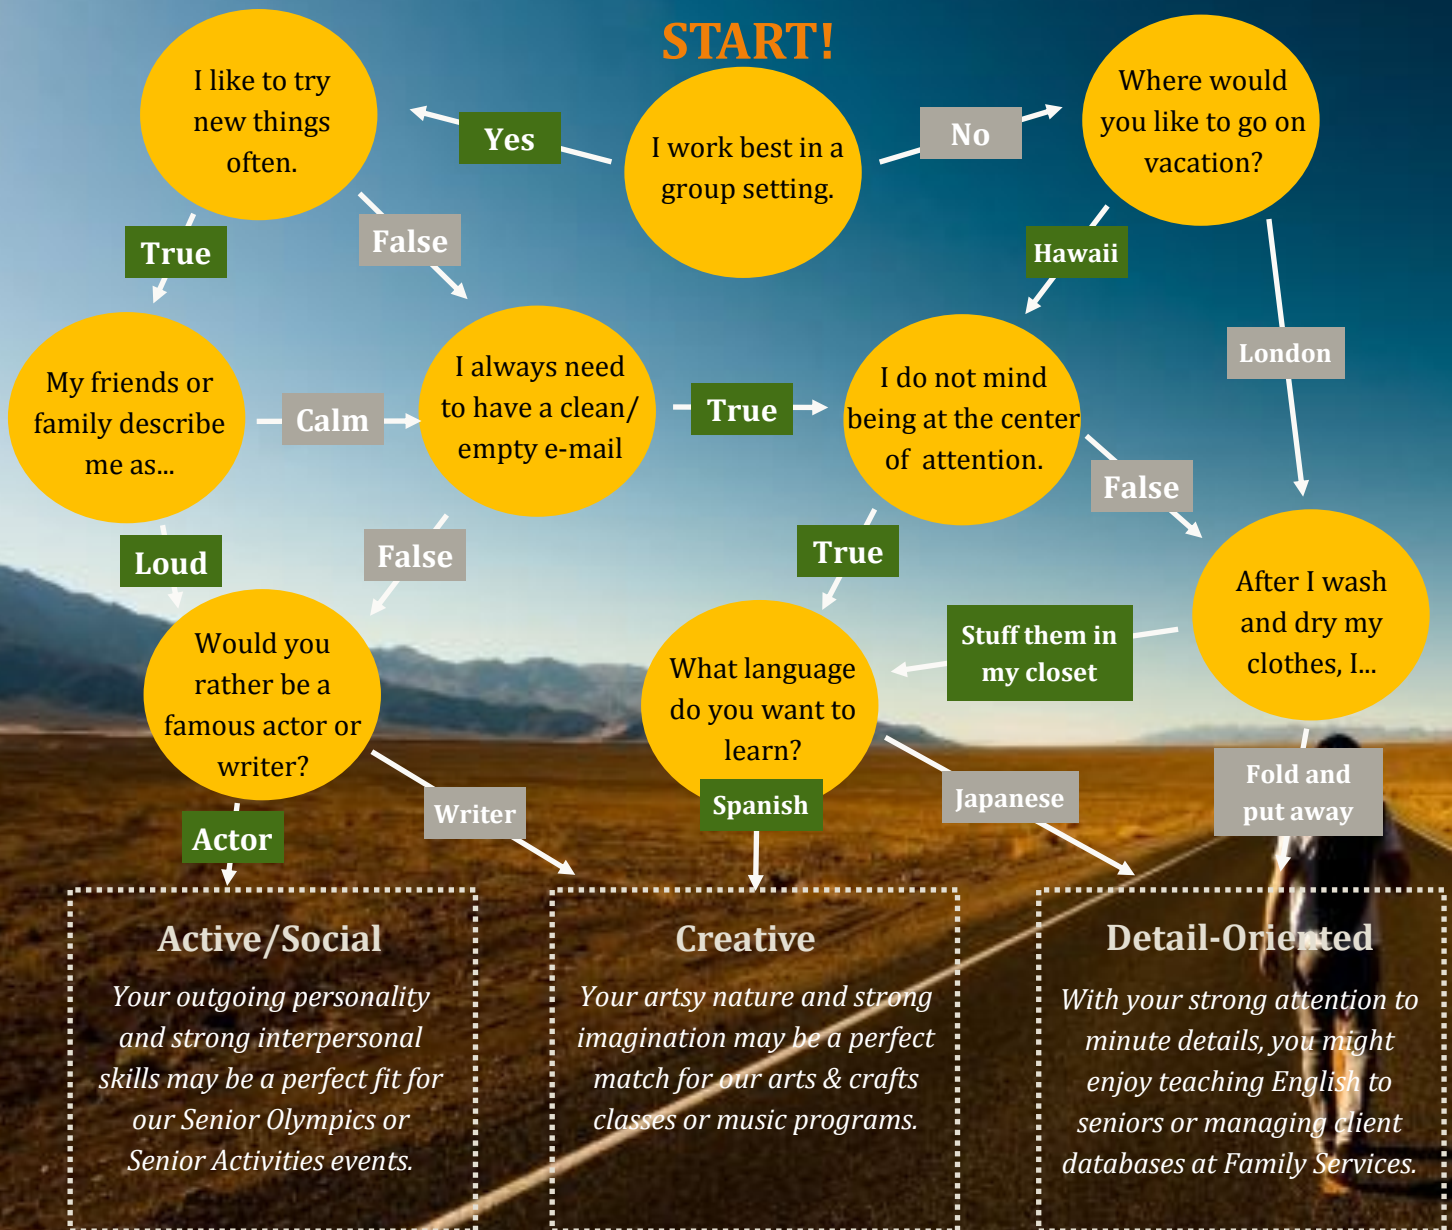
START!

I work best in a group setting.

Yes

No

I like to try new things often.

Where would you like to go on vacation?

True

False

Hawaii

London

My friends or family describe me as...

Calm

I always need to have a clean/ empty e-mail

True

I do not mind being at the center of attention.

False

Loud

False

True

After I wash and dry my clothes, I...

Would you rather be a famous actor or writer?

What language do you want to learn?

Stuff them in my closet

Actor

Writer

Spanish

Japanese

Fold and put away

Active/Social

Your outgoing personality and strong interpersonal skills may be a perfect fit for our Senior Olympics or Senior Activities events.

Creative

Your artsy nature and strong imagination may be a perfect match for our arts & crafts classes or music programs.

Detail-Oriented

With your strong attention to minute details, you might enjoy teaching English to seniors or managing client databases at Family Services.